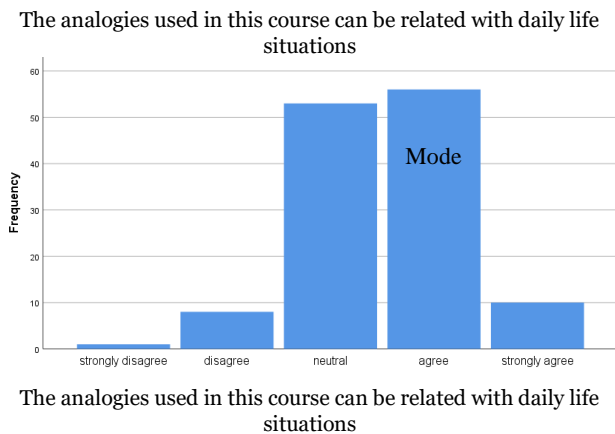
The analogies used in this course can be related with daily life situations

60
50
40
30
20
10
0

Frequency

Mode

strongly disagree
disagree
neutral
agree
strongly agree

The analogies used in this course can be related with daily life situations